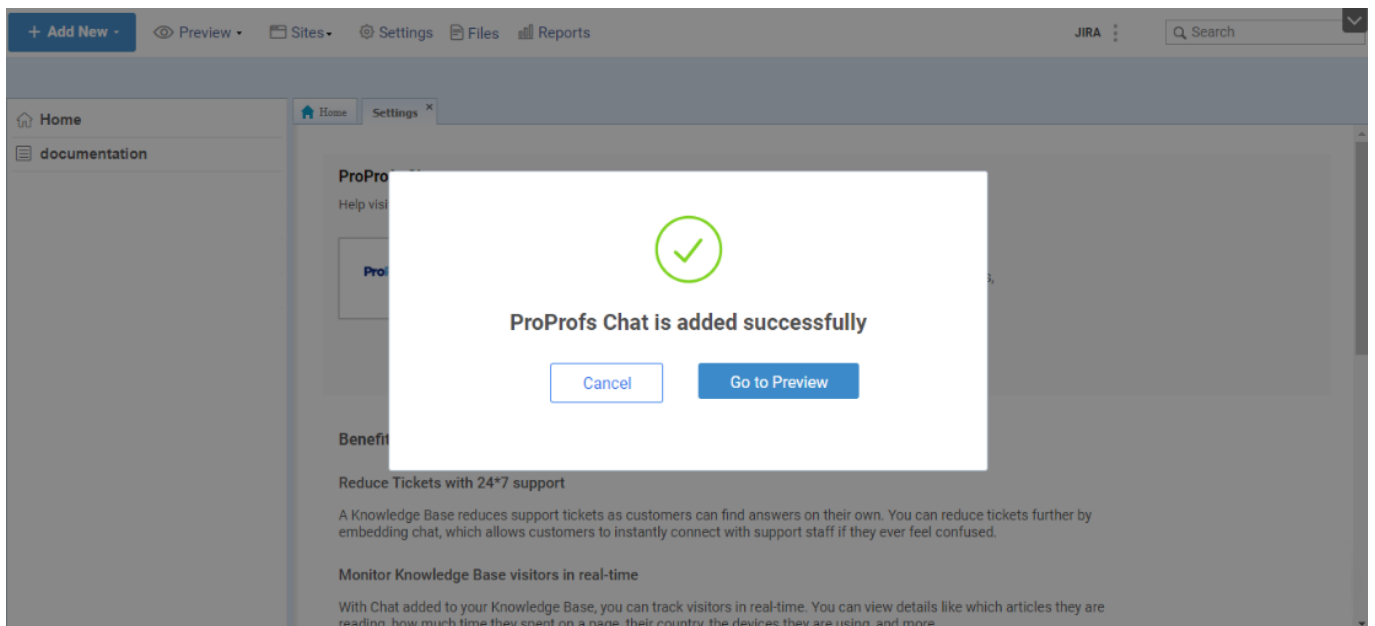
+ Add New ▾ Preview ▾ Sites ▾ Settings Files Reports JIRA Search

Home
documentation

Home Settings ×

ProPro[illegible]
Help visi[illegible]

Pro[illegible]

ProProfs Chat is added successfully

Cancel Go to Preview

Benefit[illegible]

Reduce Tickets with 24*7 support

A Knowledge Base reduces support tickets as customers can find answers on their own. You can reduce tickets further by embedding chat, which allows customers to instantly connect with support staff if they ever feel confused.

Monitor Knowledge Base visitors in real-time

With Chat added to your Knowledge Base, you can track visitors in real-time. You can view details like which articles they are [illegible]